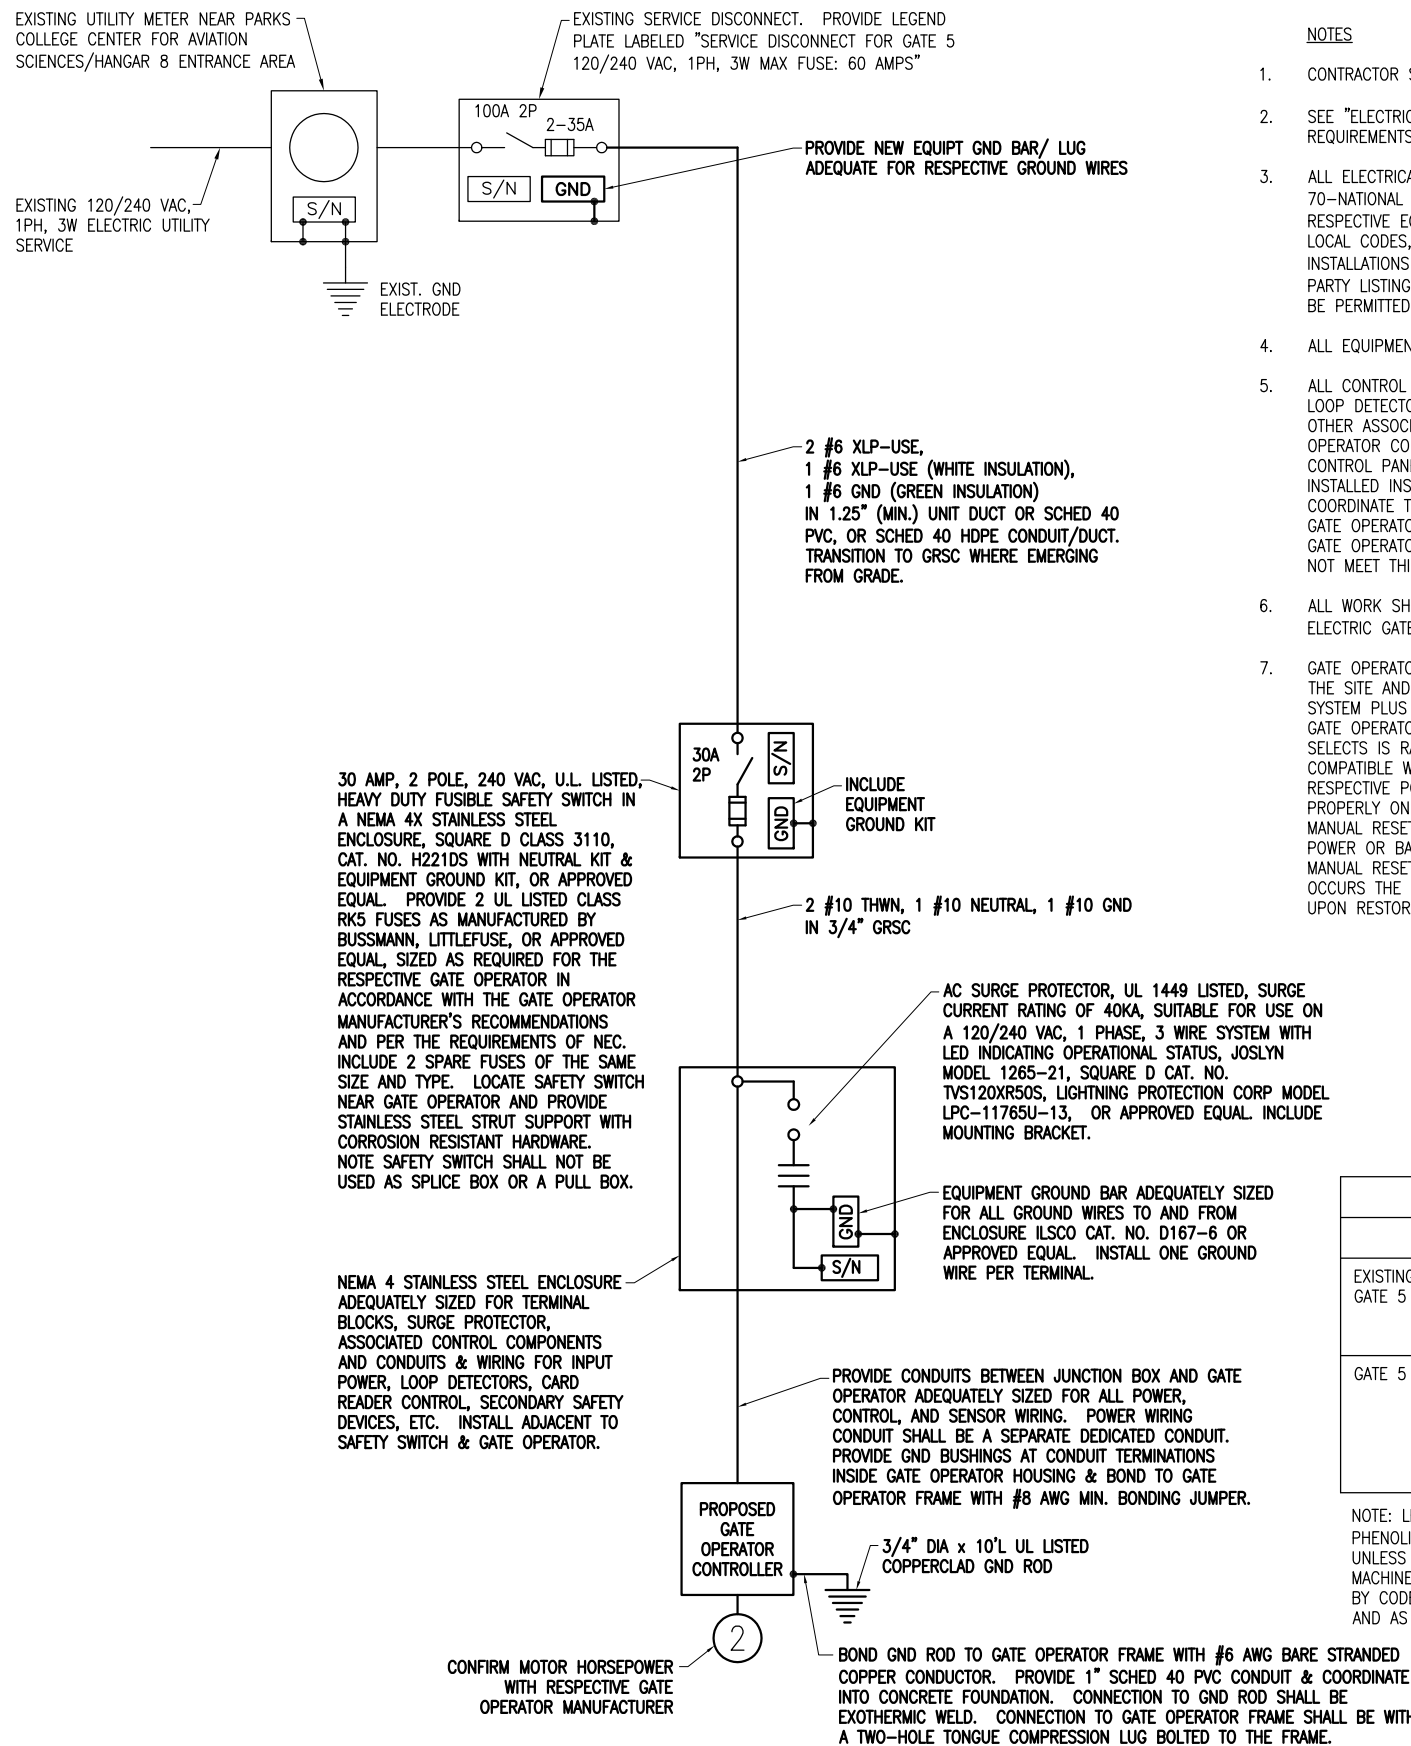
EXISTING UTILITY METER NEAR PARKS COLLEGE CENTER FOR AVIATION SCIENCES/HANGAR 8 ENTRANCE AREA

EXISTING SERVICE DISCONNECT. PROVIDE LEGEND PLATE LABELED "SERVICE DISCONNECT FOR GATE 5 120/240 VAC, 1PH, 3W MAX FUSE: 60 AMPS"

100A 2P
2-35A
S/N
GND

S/N

EXISTING 120/240 VAC, 1PH, 3W ELECTRIC UTILITY SERVICE

EXIST. GND ELECTRODE

PROVIDE NEW EQUIPT GND BAR/ LUG ADEQUATE FOR RESPECTIVE GROUND WIRES

2 #6 XLP-USE, 1 #6 XLP-USE (WHITE INSULATION), 1 #6 GND (GREEN INSULATION) IN 1.25" (MIN.) UNIT DUCT OR SCHED 40 PVC, OR SCHED 40 HDPE CONDUIT/DUCT. TRANSITION TO GRSC WHERE EMERGING FROM GRADE.

30A 2P
S/N
GND

30 AMP, 2 POLE, 240 VAC, U.L. LISTED, HEAVY DUTY FUSIBLE SAFETY SWITCH IN A NEMA 4X STAINLESS STEEL ENCLOSURE, SQUARE D CLASS 3110, CAT. NO. H221DS WITH NEUTRAL KIT & EQUIPMENT GROUND KIT, OR APPROVED EQUAL. PROVIDE 2 UL LISTED CLASS RK5 FUSES AS MANUFACTURED BY BUSSMANN, LITTLEFUSE, OR APPROVED EQUAL, SIZED AS REQUIRED FOR THE RESPECTIVE GATE OPERATOR IN ACCORDANCE WITH THE GATE OPERATOR MANUFACTURER'S RECOMMENDATIONS AND PER THE REQUIREMENTS OF NEC. INCLUDE 2 SPARE FUSES OF THE SAME SIZE AND TYPE. LOCATE SAFETY SWITCH NEAR GATE OPERATOR AND PROVIDE STAINLESS STEEL STRUT SUPPORT WITH CORROSION RESISTANT HARDWARE. NOTE SAFETY SWITCH SHALL NOT BE USED AS SPLICE BOX OR A PULL BOX.

INCLUDE EQUIPMENT GROUND KIT

2 #10 THWN, 1 #10 NEUTRAL, 1 #10 GND IN 3/4" GRSC

AC SURGE PROTECTOR, UL 1449 LISTED, SURGE CURRENT RATING OF 40KA, SUITABLE FOR USE ON A 120/240 VAC, 1 PHASE, 3 WIRE SYSTEM WITH LED INDICATING OPERATIONAL STATUS, JOSLYN MODEL 1265-21, SQUARE D CAT. NO. TVS120XR50S, LIGHTNING PROTECTION CORP MODEL LPC-11765U-13, OR APPROVED EQUAL. INCLUDE MOUNTING BRACKET.

GND
S/N

EQUIPMENT GROUND BAR ADEQUATELY SIZED FOR ALL GROUND WIRES TO AND FROM ENCLOSURE ILSCO CAT. NO. D167-6 OR APPROVED EQUAL. INSTALL ONE GROUND WIRE PER TERMINAL.

NEMA 4 STAINLESS STEEL ENCLOSURE ADEQUATELY SIZED FOR TERMINAL BLOCKS, SURGE PROTECTOR, ASSOCIATED CONTROL COMPONENTS AND CONDUITS & WIRING FOR INPUT POWER, LOOP DETECTORS, CARD READER CONTROL, SECONDARY SAFETY DEVICES, ETC. INSTALL ADJACENT TO SAFETY SWITCH & GATE OPERATOR.

PROVIDE CONDUITS BETWEEN JUNCTION BOX AND GATE OPERATOR ADEQUATELY SIZED FOR ALL POWER, CONTROL, AND SENSOR WIRING. POWER WIRING CONDUIT SHALL BE A SEPARATE DEDICATED CONDUIT. PROVIDE GND BUSHINGS AT CONDUIT TERMINATIONS INSIDE GATE OPERATOR HOUSING & BOND TO GATE OPERATOR FRAME WITH #8 AWG MIN. BONDING JUMPER.

PROPOSED GATE OPERATOR CONTROLLER

3/4" DIA x 10'L UL LISTED COPPERCLAD GND ROD

2

CONFIRM MOTOR HORSEPOWER WITH RESPECTIVE GATE OPERATOR MANUFACTURER

BOND GND ROD TO GATE OPERATOR FRAME WITH #6 AWG BARE STRANDED COPPER CONDUCTOR. PROVIDE 1" SCHED 40 PVC CONDUIT & COORDINATE INTO CONCRETE FOUNDATION. CONNECTION TO GND ROD SHALL BE EXOTHERMIC WELD. CONNECTION TO GATE OPERATOR FRAME SHALL BE WITH A TWO-HOLE TONGUE COMPRESSION LUG BOLTED TO THE FRAME.

NOTES

1. CONTRACTOR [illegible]

2. SEE "ELECTRIC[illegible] REQUIREMENTS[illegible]

3. ALL ELECTRICA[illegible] 70-NATIONAL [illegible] RESPECTIVE E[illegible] LOCAL CODES, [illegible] INSTALLATIONS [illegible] PARTY LISTING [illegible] BE PERMITTED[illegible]

4. ALL EQUIPMEN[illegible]

5. ALL CONTROL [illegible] LOOP DETECTO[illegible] OTHER ASSOC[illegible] OPERATOR CO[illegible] CONTROL PAN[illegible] INSTALLED INS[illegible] COORDINATE T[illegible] GATE OPERATO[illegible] GATE OPERATO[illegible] NOT MEET THI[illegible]

6. ALL WORK SH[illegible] ELECTRIC GATE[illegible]

7. GATE OPERATO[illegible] THE SITE AND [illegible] SYSTEM PLUS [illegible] GATE OPERATO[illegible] SELECTS IS R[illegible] COMPATIBLE W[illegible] RESPECTIVE P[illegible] PROPERLY ON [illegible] MANUAL RESET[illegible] POWER OR BA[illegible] MANUAL RESET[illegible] OCCURS THE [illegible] UPON RESTOR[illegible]

EXISTING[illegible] GATE 5 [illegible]

GATE 5 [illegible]

NOTE: L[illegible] PHENOLI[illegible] UNLESS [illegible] MACHINE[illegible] BY CODE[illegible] AND AS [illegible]